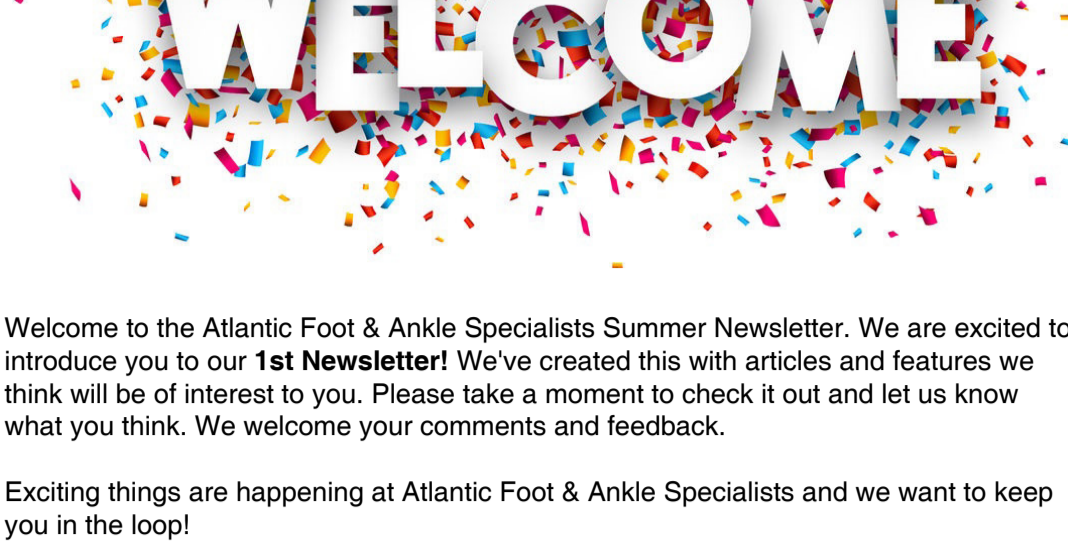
WELCOME

Welcome to the Atlantic Foot & Ankle Specialists Summer Newsletter. We are excited to introduce you to our **1st Newsletter!** We've created this with articles and features we think will be of interest to you. Please take a moment to check it out and let us know what you think. We welcome your comments and feedback.

Exciting things are happening at Atlantic Foot & Ankle Specialists and we want to keep you in the loop!